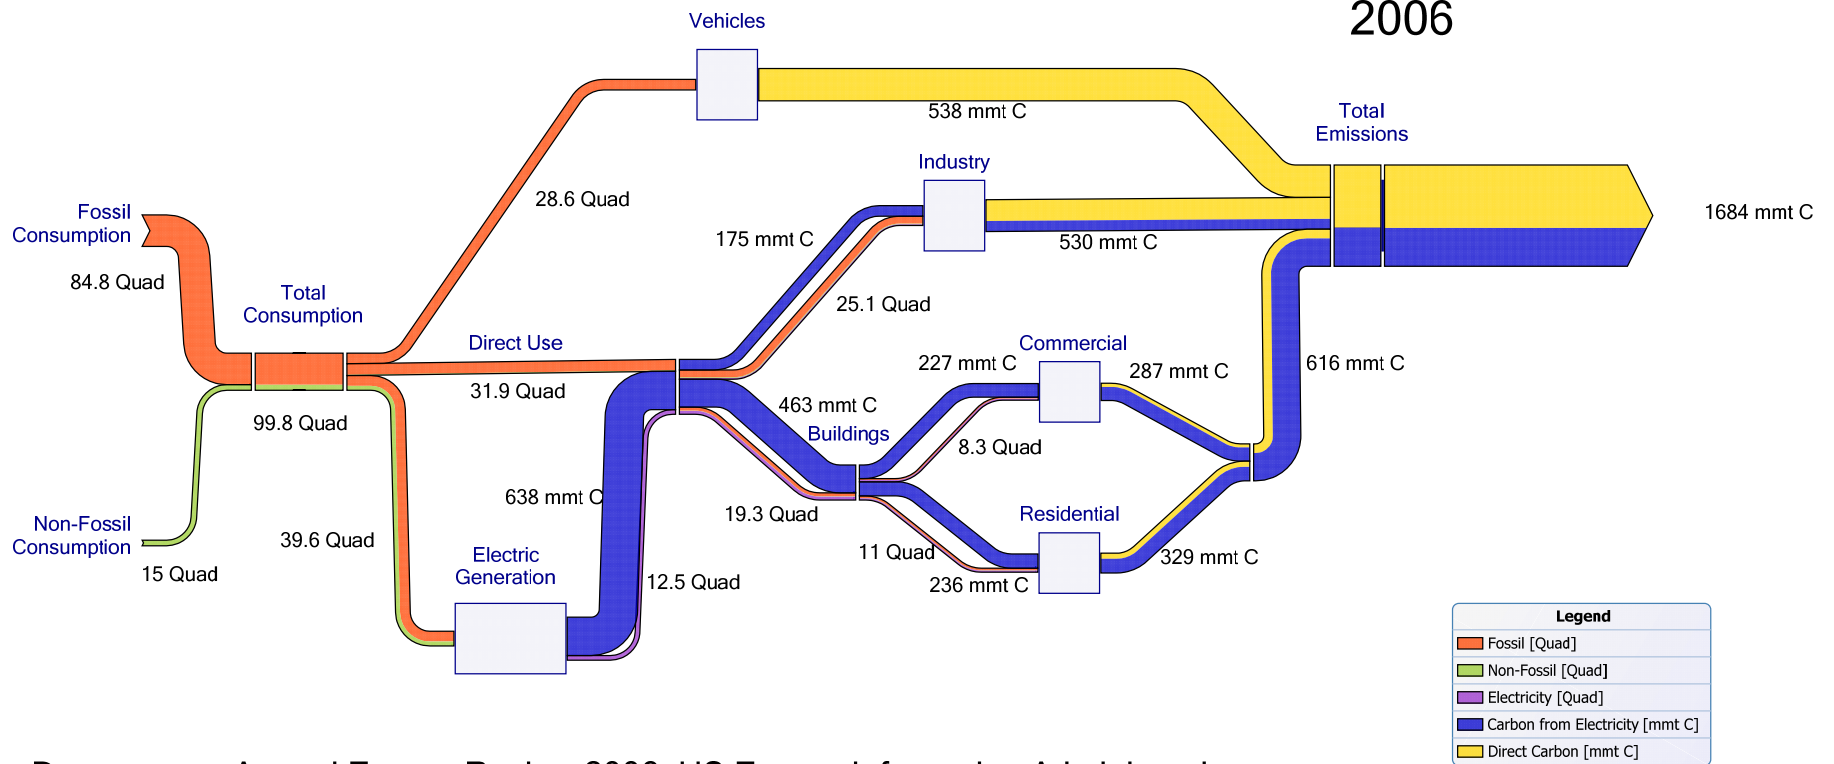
2006

Vehicles

538 mmt C

Total Emissions

1684 mmt C

Fossil Consumption

84.8 Quad

28.6 Quad

Industry

175 mmt C

530 mmt C

25.1 Quad

Total Consumption

Direct Use

31.9 Quad

99.8 Quad

Commercial

227 mmt C

287 mmt C

616 mmt C

463 mmt C

Buildings

8.3 Quad

Non-Fossil Consumption

15 Quad

39.6 Quad

638 mmt C

19.3 Quad

Residential

Electric Generation

11 Quad

329 mmt C

236 mmt C

12.5 Quad

Legend
Fossil [Quad]
Non-Fossil [Quad]
Electricity [Quad]
Carbon from Electricity [mmt C]
Direct Carbon [mmt C]

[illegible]